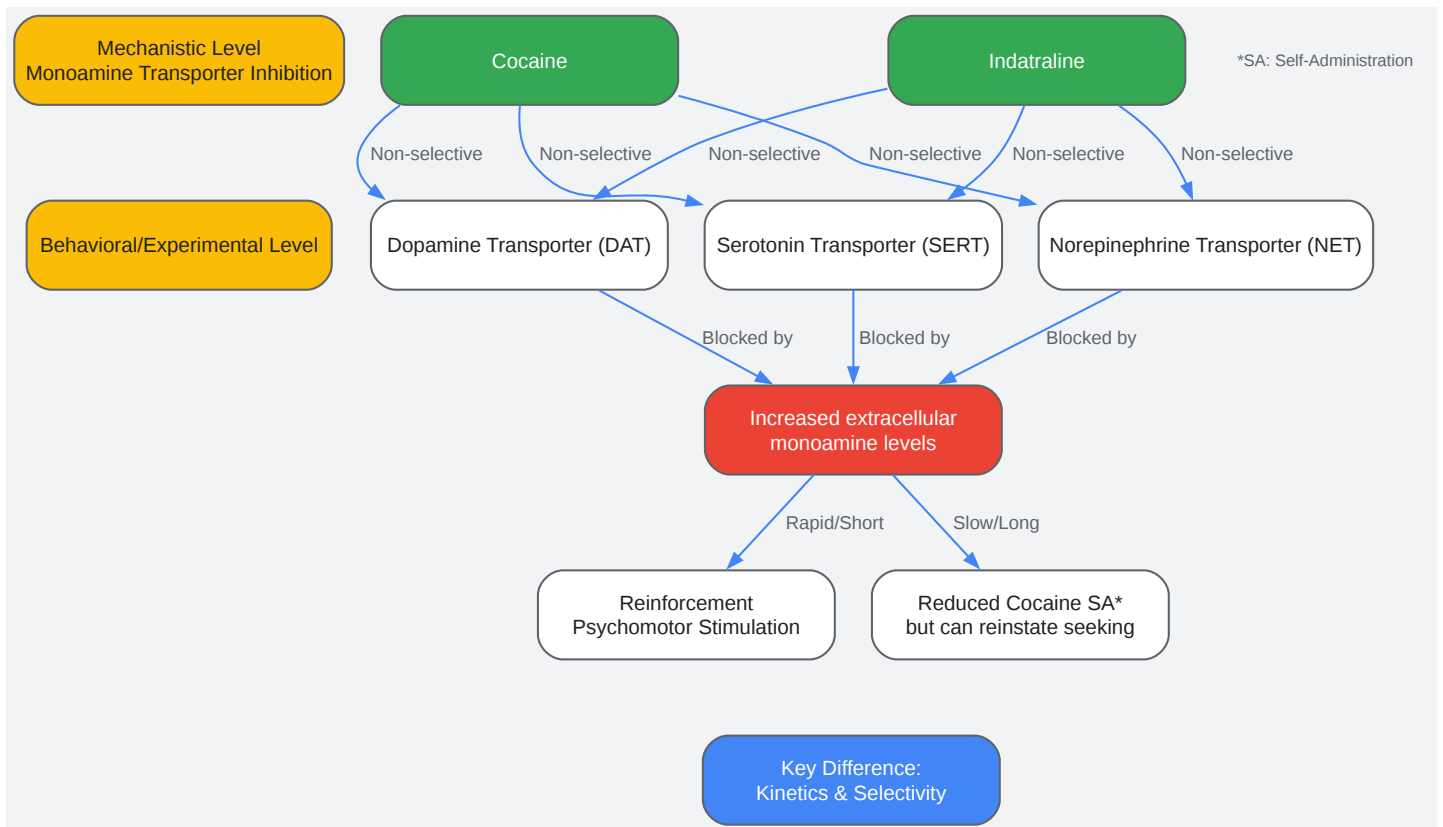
Mechanistic Level
Monoamine Transporter Inhibition

Cocaine

Indatraline

*SA: Self-Administration

Non-selective

Non-selective

Non-selective

Non-selective

Non-selective

Non-selective

Behavioral/Experimental Level

Dopamine Transporter (DAT)

Serotonin Transporter (SERT)

Norepinephrine Transporter (NET)

Blocked by

Blocked by

Blocked by

Increased extracellular monoamine levels

Rapid/Short

Slow/Long

Reinforcement
Psychomotor Stimulation

Reduced Cocaine SA*
but can reinstate seeking

Key Difference:
Kinetics & Selectivity